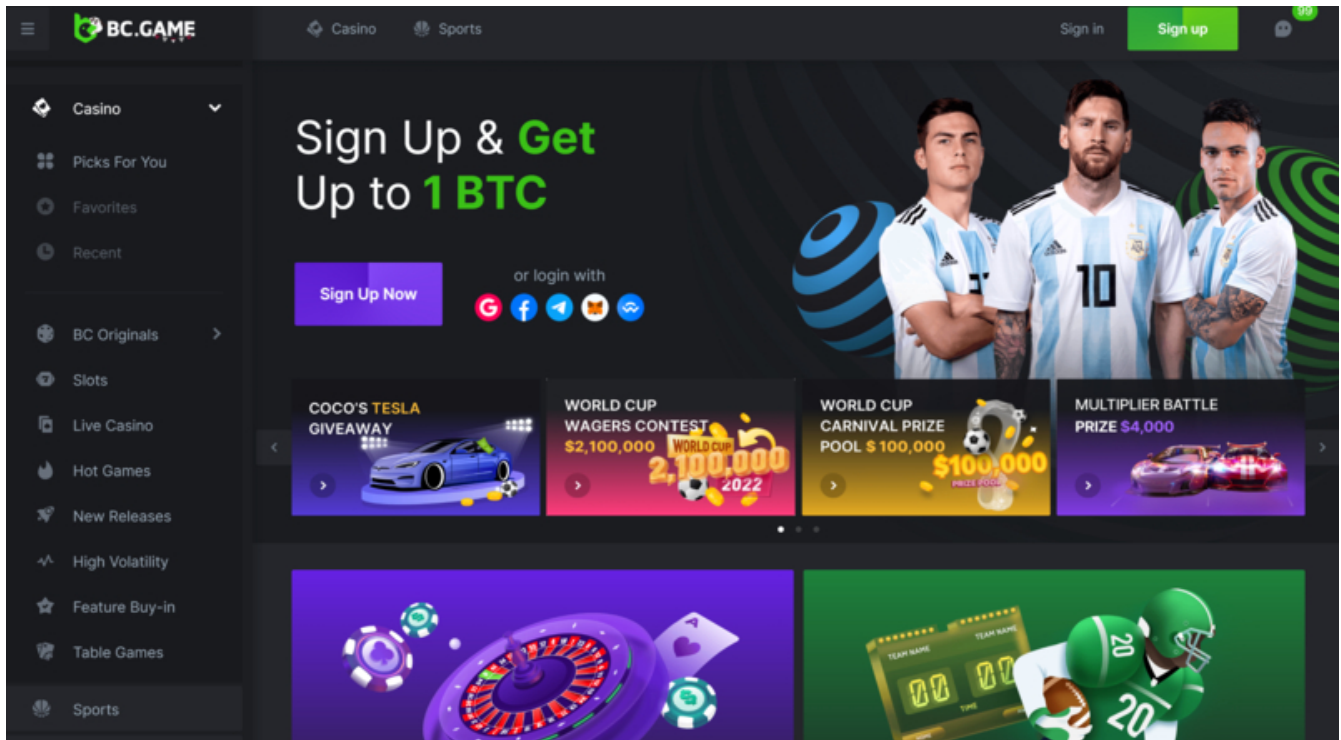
BC.GAME

Casino
Sports

Sign in
Sign up
99

Casino
Picks For You
Favorites
Recent
BC Originals
Slots
Live Casino
Hot Games
New Releases
High Volatility
Feature Buy-in
Table Games
Sports

Sign Up & Get Up to 1 BTC

Sign Up Now

or login with

10

COCO'S TESLA GIVEAWAY

WORLD CUP WAGERS CONTEST $2,100,000
WORLD CUP 2,100,000 2022

WORLD CUP CARNIVAL PRIZE POOL $ 100,000
$100,000 PRIZE POOL

MULTIPLIER BATTLE PRIZE $4,000

TEAM NAME
TEAM NAME
00
00
TIME
20
20